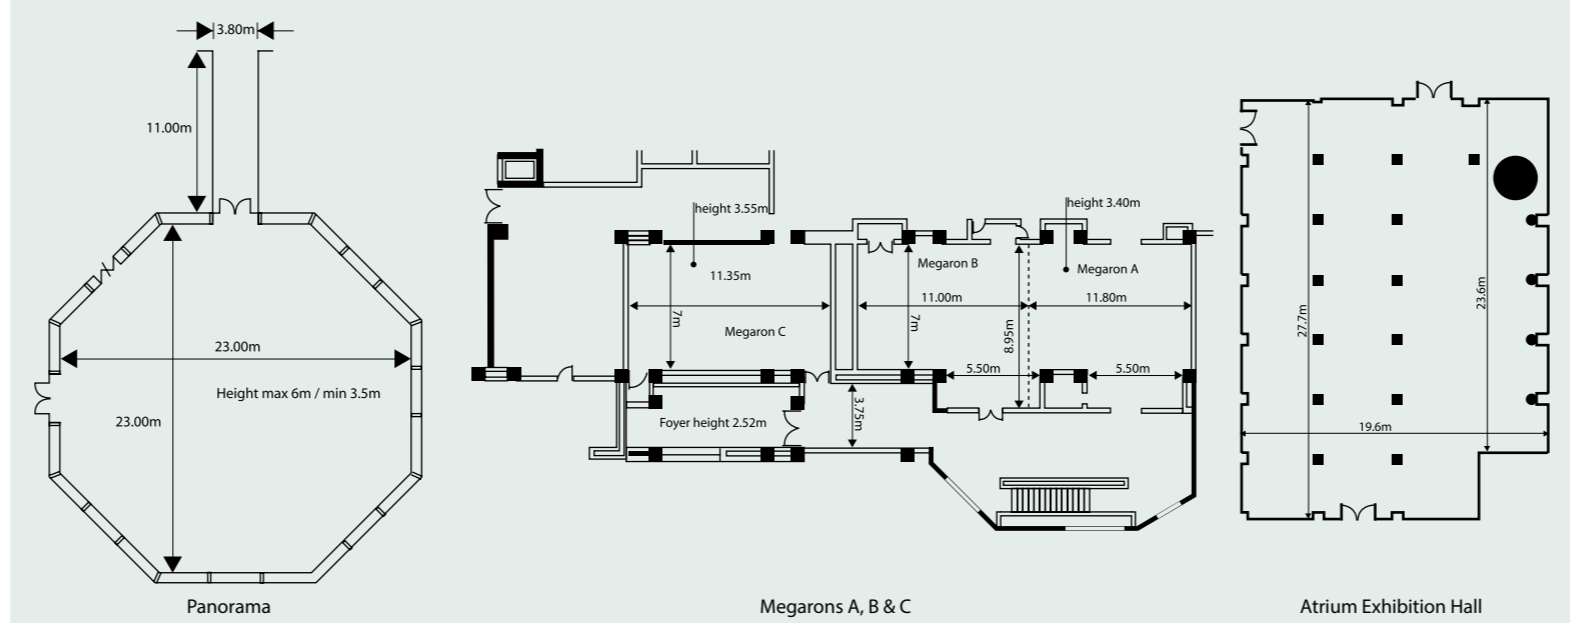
3.80m

11.00m

23.00m

Height max 6m / min 3.5m

23.00m

Panorama

height 3.55m

11.35m

7m

Megaron C

Foyer height 2.52m

3.75m

height 3.40m

Megaron B

Megaron A

11.00m

11.80m

7m

8.95m

5.50m

5.50m

Megarons A, B & C

27.7m

23.6m

19.6m

Atrium Exhibition Hall